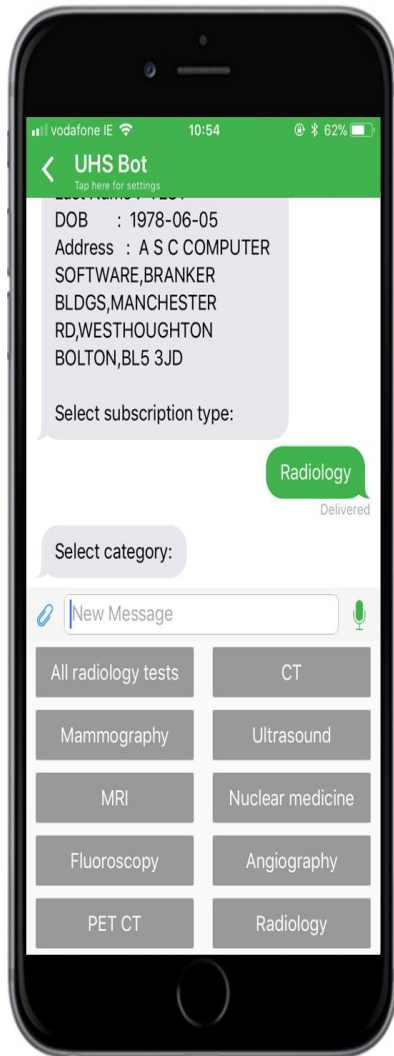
vodafone IE 10:54 62%

UHS Bot
Tap here for settings

Last Name : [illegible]
DOB : 1978-06-05
Address : A S C COMPUTER SOFTWARE,BRANKER BLDGS,MANCHESTER RD,WESTHOUGHTON BOLTON,BL5 3JD

Select subscription type:

Radiology
Delivered

Select category:

New Message

All radiology tests
CT
Mammography
Ultrasound
MRI
Nuclear medicine
Fluoroscopy
Angiography
PET CT
Radiology